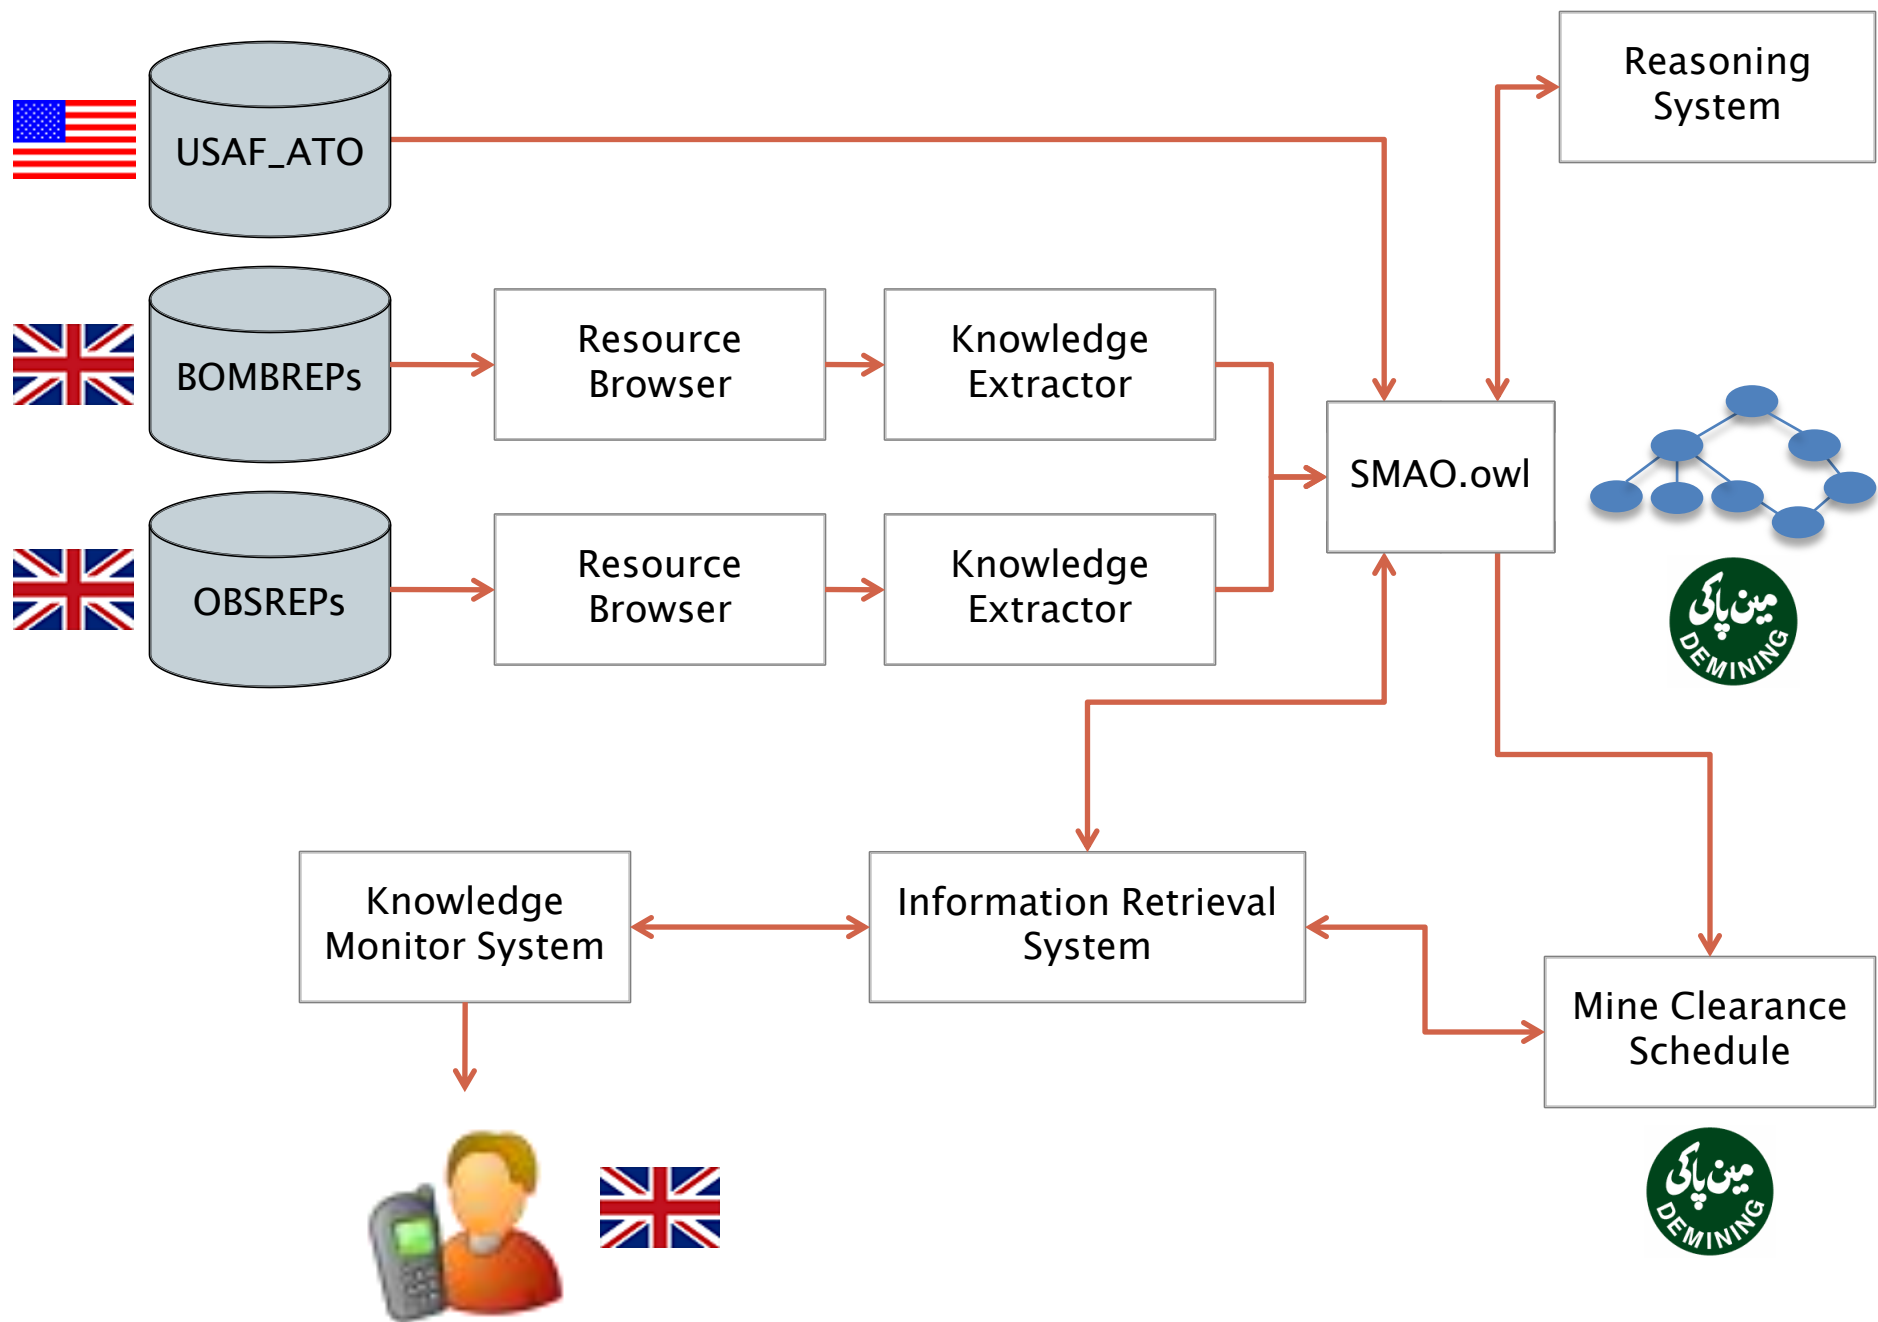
USAF_ATO

Reasoning System

BOMBREPs

Resource Browser

Knowledge Extractor

SMAO.owl

OBSREPs

Resource Browser

Knowledge Extractor

مین پاکی
DEMINING

Knowledge Monitor System

Information Retrieval System

Mine Clearance Schedule

مین پاکی
DEMINING